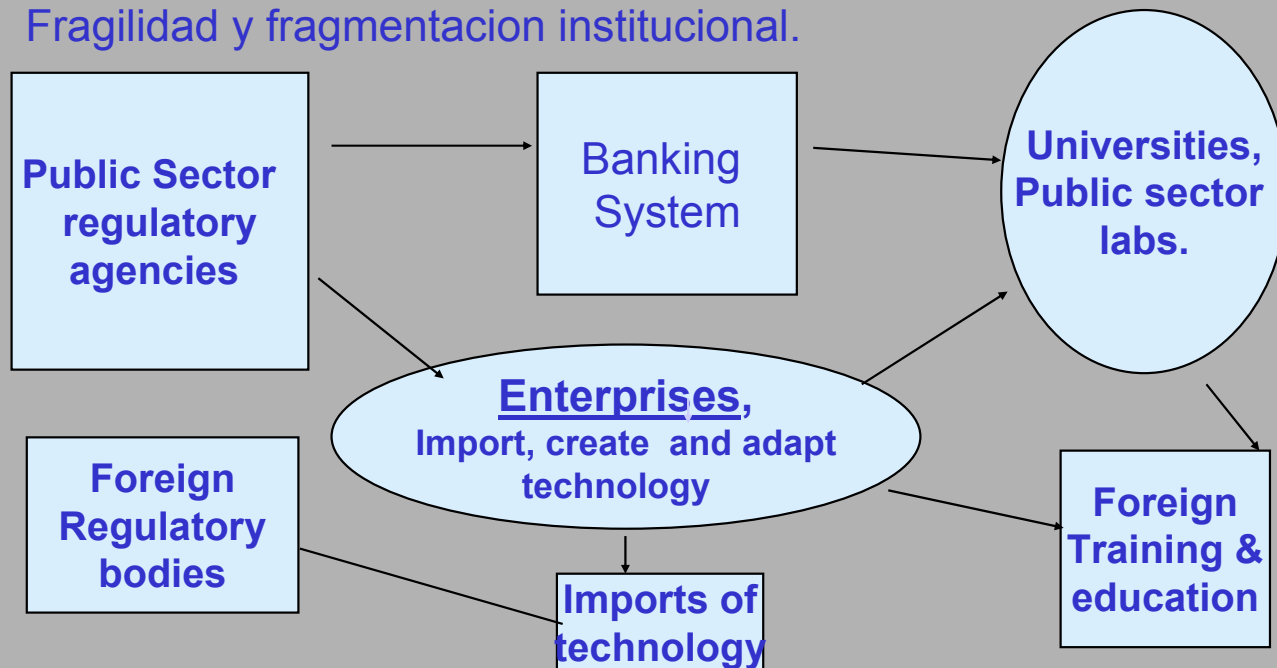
Fragilidad y fragmentacion institucional.

Public Sector regulatory agencies

Banking System

Universities, Public sector labs.

Enterprises, Import, create and adapt technology

Foreign Regulatory bodies

Foreign Training & education

Imports of technology